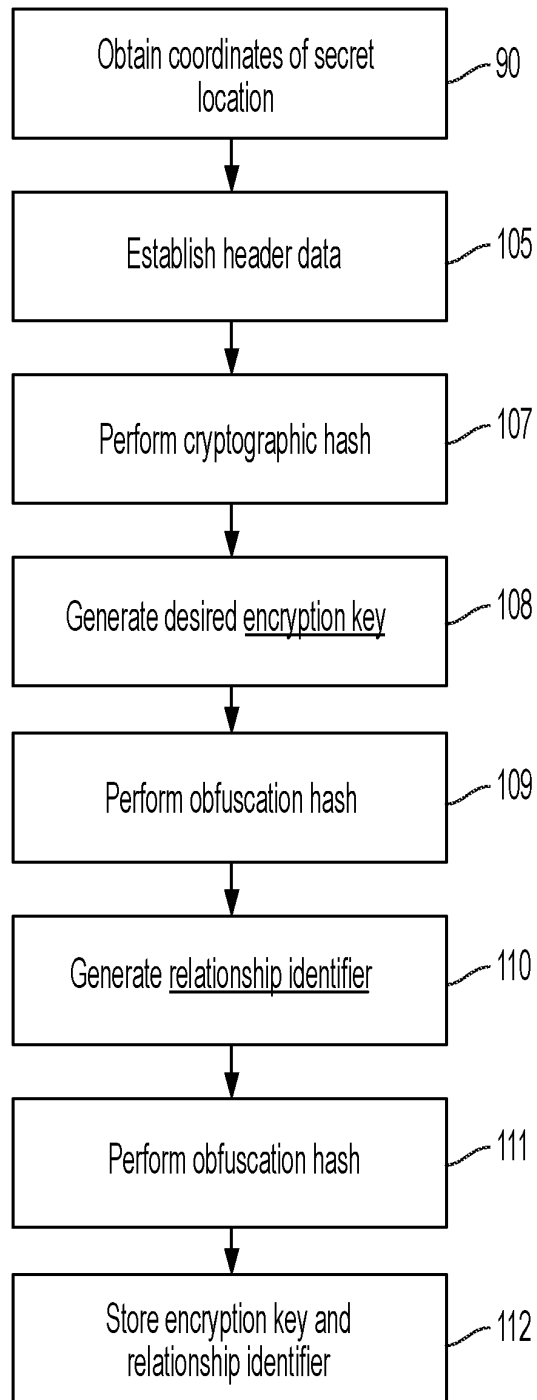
Obtain coordinates of secret location

90

Establish header data

105

Perform cryptographic hash

107

Generate desired encryption key

108

Perform obfuscation hash

109

Generate relationship identifier

110

Perform obfuscation hash

111

Store encryption key and relationship identifier

112